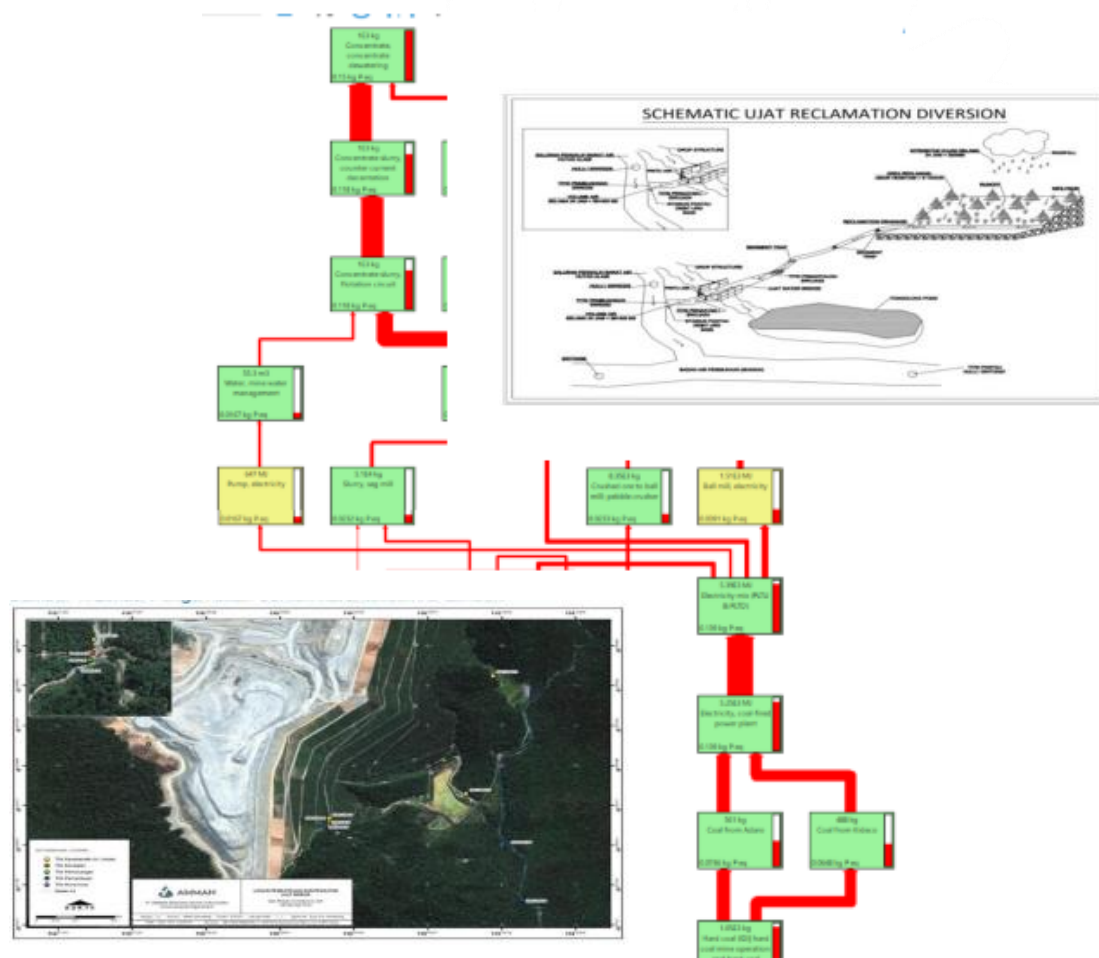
103 kg
Concentrate, concentrate dewatering
0.15 kg P eq

103 kg
Concentrate slurry, counter current decantation
0.158 kg P eq

103 kg
Concentrate slurry, flotation circuit
0.158 kg P eq

SCHEMATIC UJAT RECLAMATION DIVERSION

55.3 m3
Water, mine water management
0.0047 kg P eq

697 MJ
Pump, electricity
0.0147 kg P eq

3.784 kg
Slurry, sag mill
0.0232 kg P eq

8.356 kg
Crushed ore to ball mill, pebble crusher
0.0633 kg P eq

1.510 MJ
Ball mill, electricity
0.0091 kg P eq

5.983 MJ
Electricity mix (RZG & RZG)
0.136 kg P eq

5.263 MJ
Electricity, coal fired power plant
0.136 kg P eq

561 kg
Coal from Adaro
0.0736 kg P eq

480 kg
Coal from Kideco
0.0648 kg P eq

1,653 kg
Hard coal (ID) hard coal mine operation

AMMAN